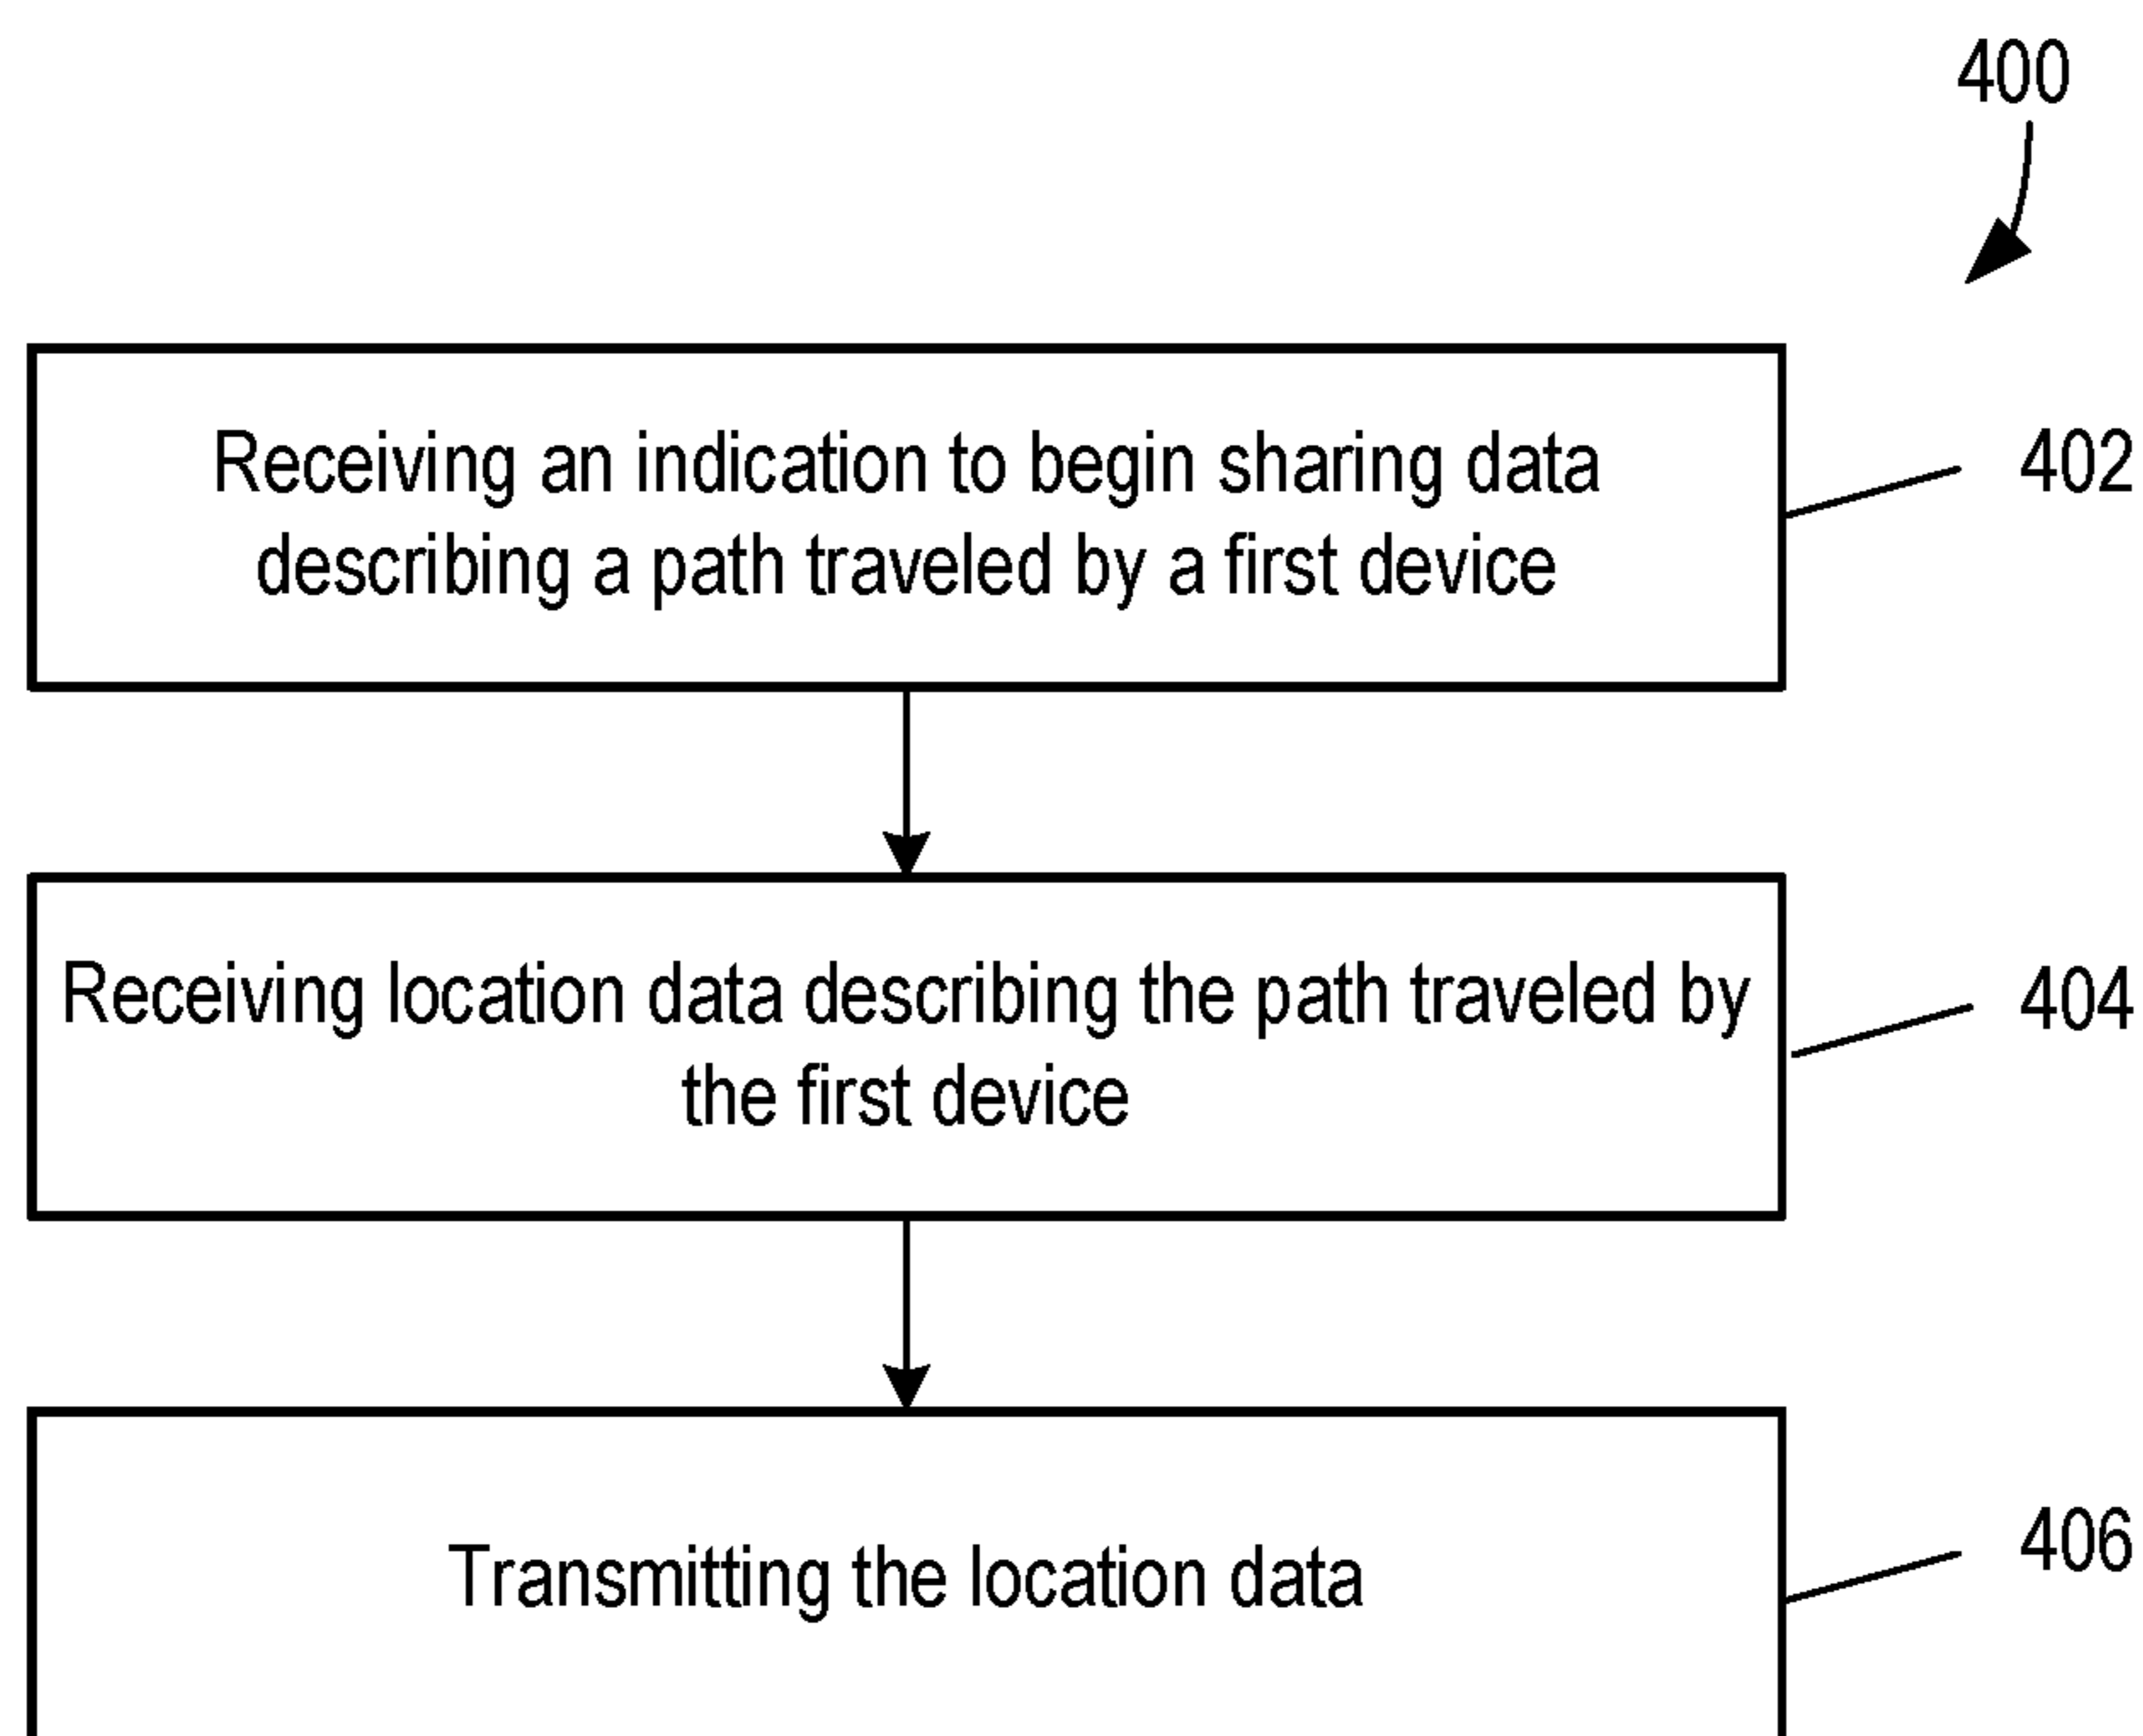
400

Receiving an indication to begin sharing data describing a path traveled by a first device

402

Receiving location data describing the path traveled by the first device

404

Transmitting the location data

406